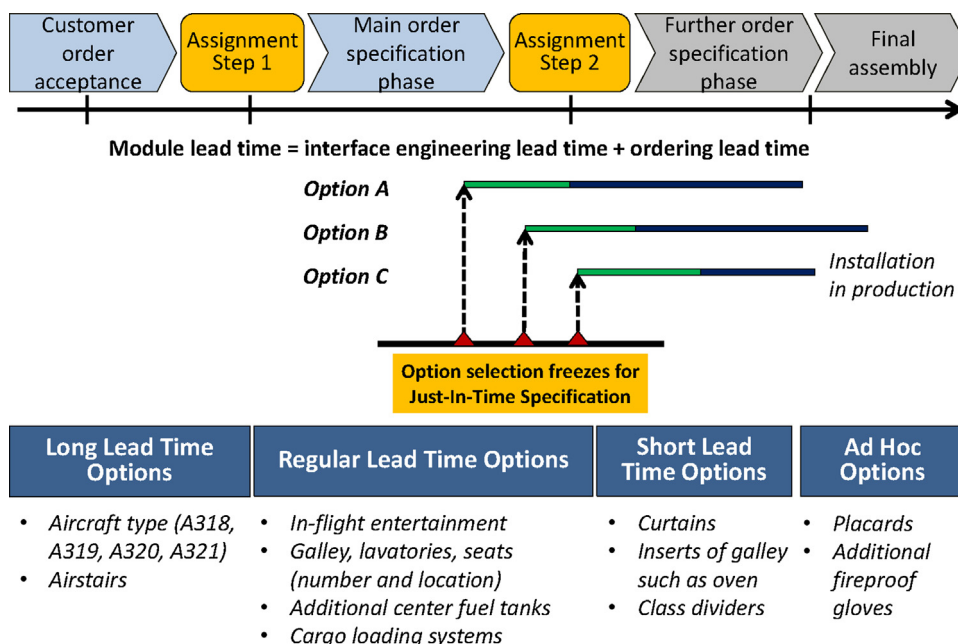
Customer order acceptance

Assignment Step 1

Main order specification phase

Assignment Step 2

Further order specification phase

Final assembly

Module lead time = interface engineering lead time + ordering lead time

Option A

Option B

Option C

Installation in production

Option selection freezes for Just-In-Time Specification

| Long Lead Time Options | Regular Lead Time Options | Short Lead Time Options | Ad Hoc Options |
|---|---|---|---|
| • Aircraft type (A318, A319, A320, A321) • Airstairs | • In-flight entertainment • Galley, lavatories, seats (number and location) • Additional center fuel tanks • Cargo loading systems | • Curtains • Inserts of galley such as oven • Class dividers | • Placards • Additional fireproof gloves |